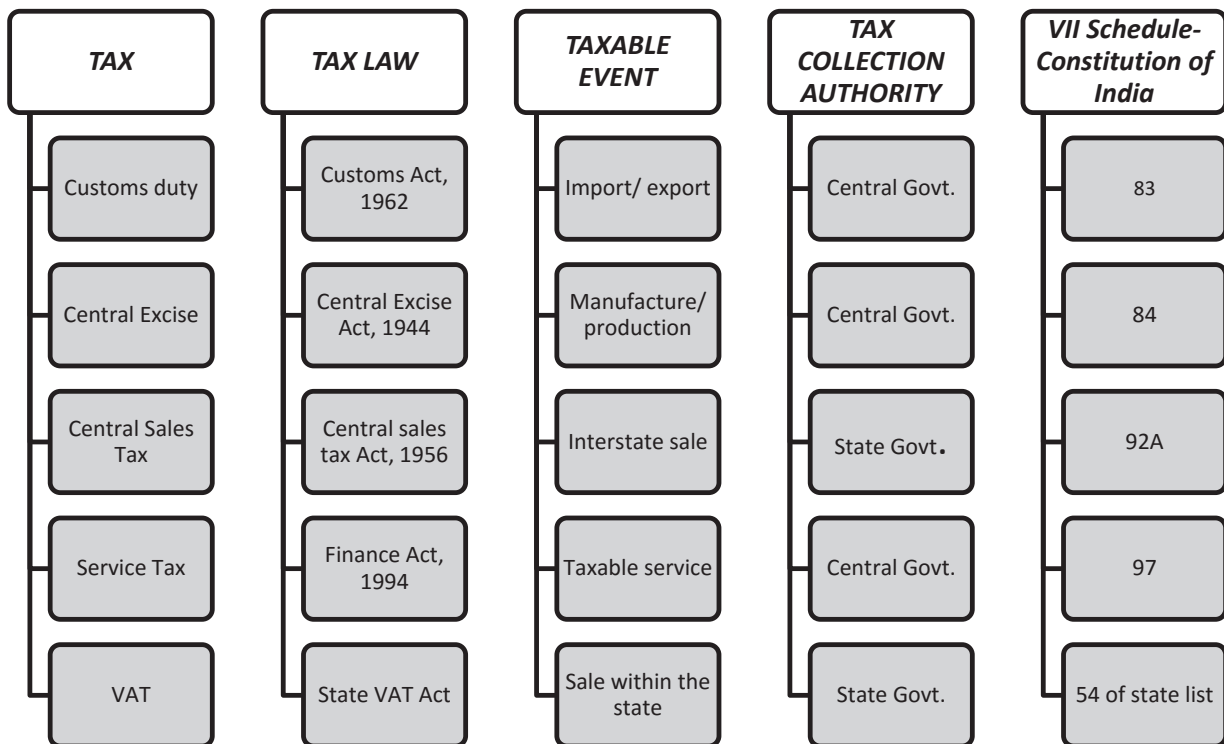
TAX

Customs duty

Central Excise

Central Sales Tax

Service Tax

VAT

TAX LAW

Customs Act, 1962

Central Excise Act, 1944

Central sales tax Act, 1956

Finance Act, 1994

State VAT Act

TAXABLE EVENT

Import/ export

Manufacture/ production

Interstate sale

Taxable service

Sale within the state

TAX COLLECTION AUTHORITY

Central Govt.

Central Govt.

State Govt.

Central Govt.

State Govt.

VII Schedule- Constitution of India

83

84

92A

97

54 of state list